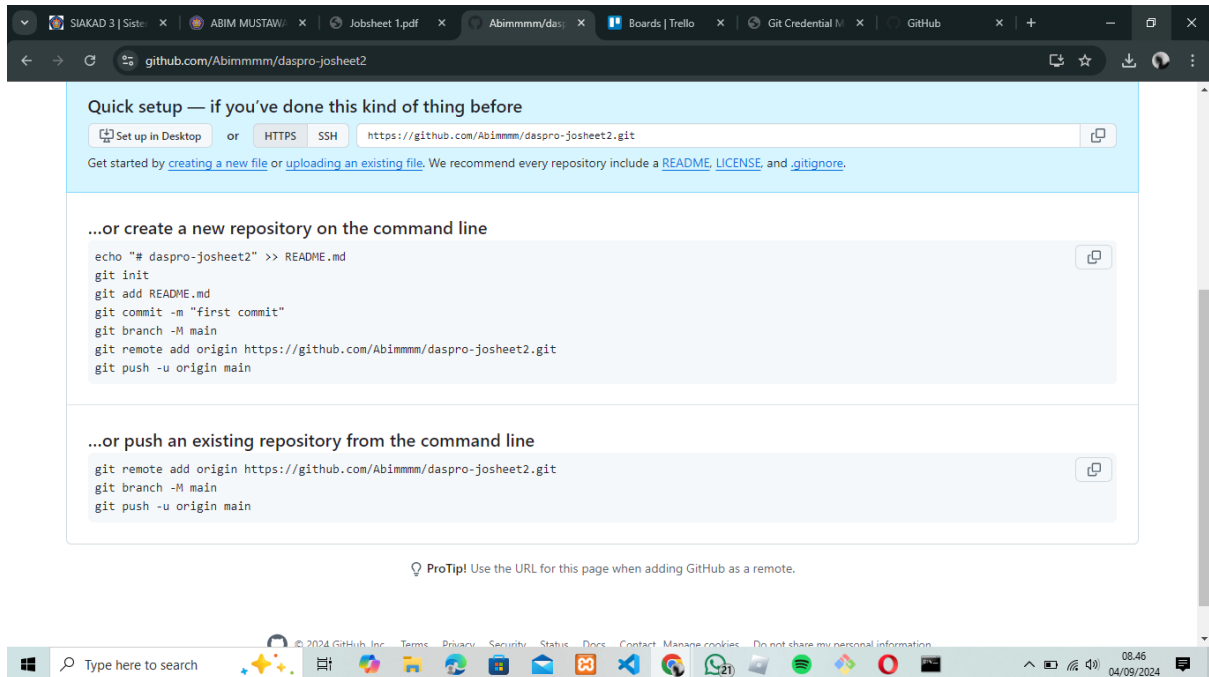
SIAKAD 3 | Sister ×
ABIM MUSTAWA ×
Jobsheet 1.pdf ×
Abimmmm/dasp ×
Boards | Trello ×
Git Credential M ×
GitHub ×
+

github.com/Abimmmm/daspro-josheet2

Quick setup — if you've done this kind of thing before

Set up in Desktop or HTTPS SSH https://github.com/Abimmmm/daspro-josheet2.git

Get started by creating a new file or uploading an existing file. We recommend every repository include a README, LICENSE, and .gitignore.

...or create a new repository on the command line

echo "# daspro-josheet2" >> README.md
git init
git add README.md
git commit -m "first commit"
git branch -M main
git remote add origin https://github.com/Abimmmm/daspro-josheet2.git
git push -u origin main

...or push an existing repository from the command line

git remote add origin https://github.com/Abimmmm/daspro-josheet2.git
git branch -M main
git push -u origin main

ProTip! Use the URL for this page when adding GitHub as a remote.

© 2024 GitHub, Inc. Terms Privacy Security Status Docs Contact Manage cookies Do not share my personal information

Type here to search

21

08.46
04/09/2024